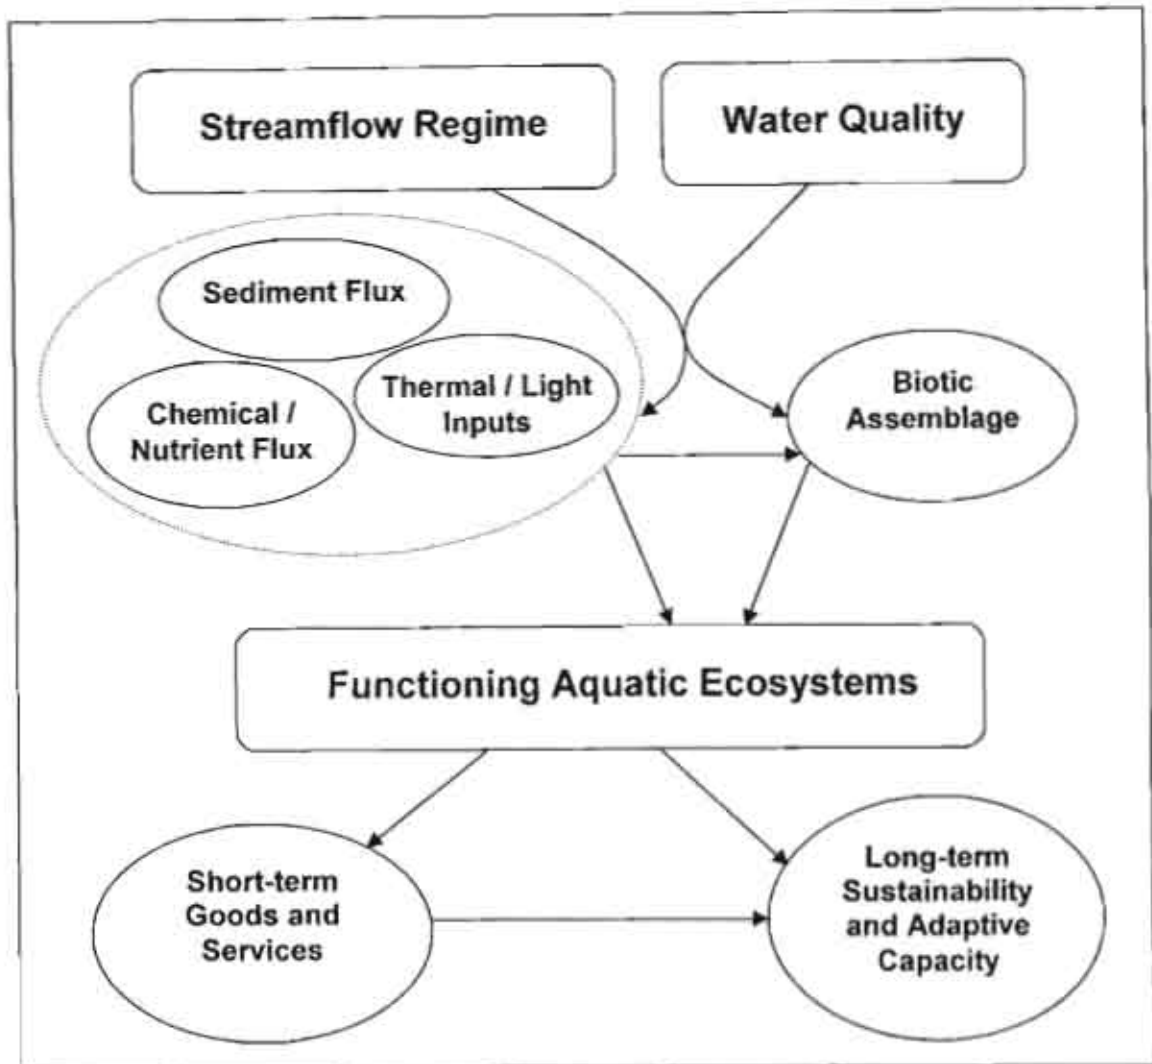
Streamflow Regime

Water Quality

Sediment Flux

Chemical / Nutrient Flux

Thermal / Light Inputs

Biotic Assemblage

Functioning Aquatic Ecosystems

Short-term Goods and Services

Long-term Sustainability and Adaptive Capacity